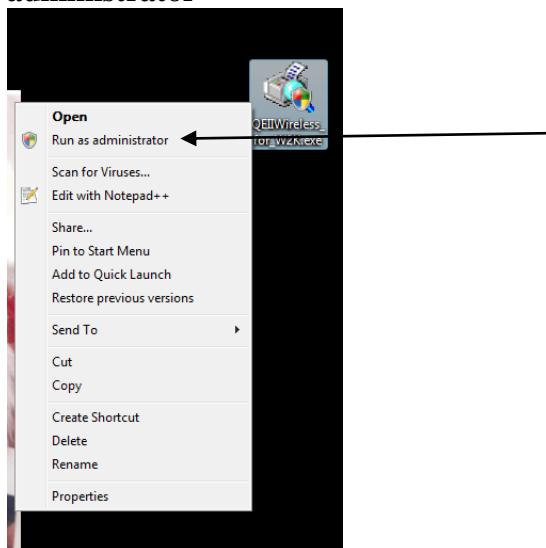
administrator

QEIIWireless_for_W2K.exe

Open
Run as administrator
Scan for Viruses...
Edit with Notepad++
Share...
Pin to Start Menu
Add to Quick Launch
Restore previous versions
Send To
Cut
Copy
Create Shortcut
Delete
Rename
Properties